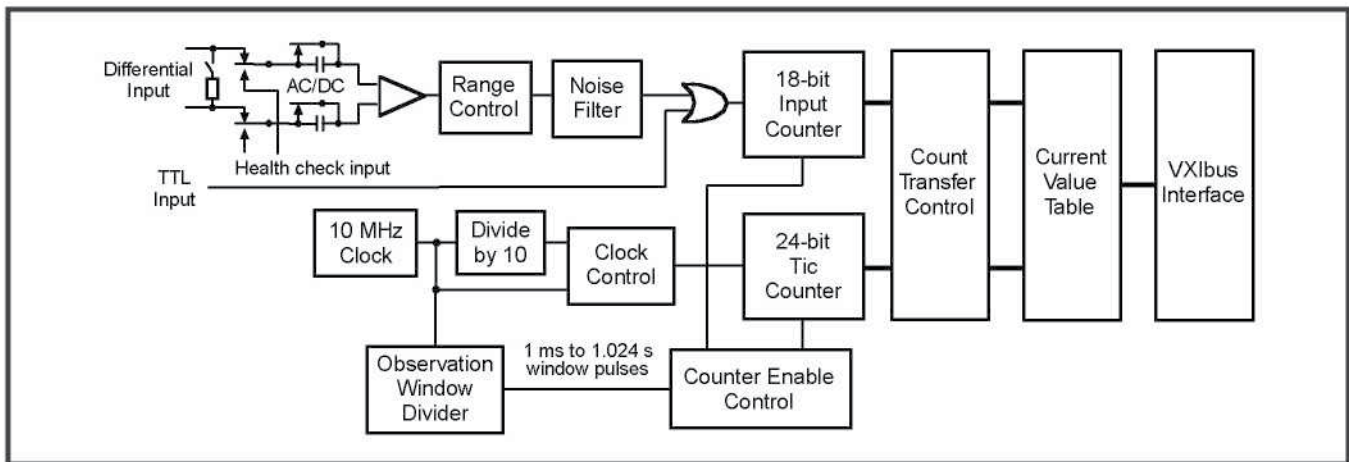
Differential Input

AC/DC

Range Control

Noise Filter

18-bit Input Counter

Count Transfer Control

Current Value Table

VXIbus Interface

Health check input

TTL Input

10 MHz Clock

Divide by 10

Clock Control

24-bit Tic Counter

Observation Window Divider

1 ms to 1.024 s window pulses

Counter Enable Control